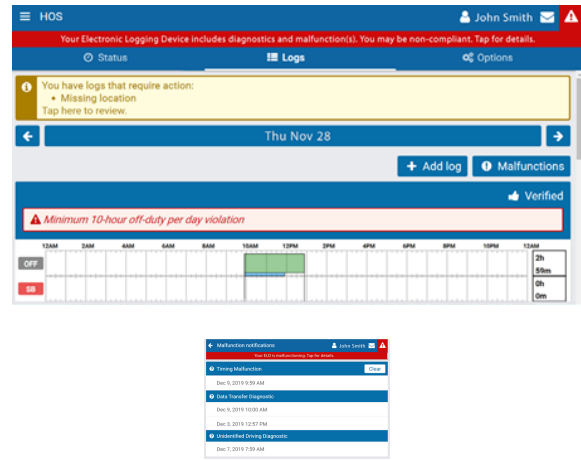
HOS

John Smith

Your Electronic Logging Device includes diagnostics and malfunction(s). You may be non-compliant. Tap for details.

Status

Logs

Options

You have logs that require action:
• Missing location
Tap here to review.

Thu Nov 28

Add log

Malfunctions

Verified

Minimum 10-hour off-duty per day violation

12AM 2AM 4AM 6AM 8AM 10AM 12PM 2PM 4PM 6PM 8PM 10PM 12AM

OFF

2h 59m

SB

0h 0m

Malfunction notifications

John Smith

Your ELD is malfunctioning. Tap for details.

Timing Malfunction

Clear

Dec 9, 2019 9:59 AM

Data Transfer Diagnostic

Dec 9, 2019 10:00 AM

Dec 3, 2019 12:57 PM

Unidentified Driving Diagnostic

Dec 7, 2019 7:59 AM